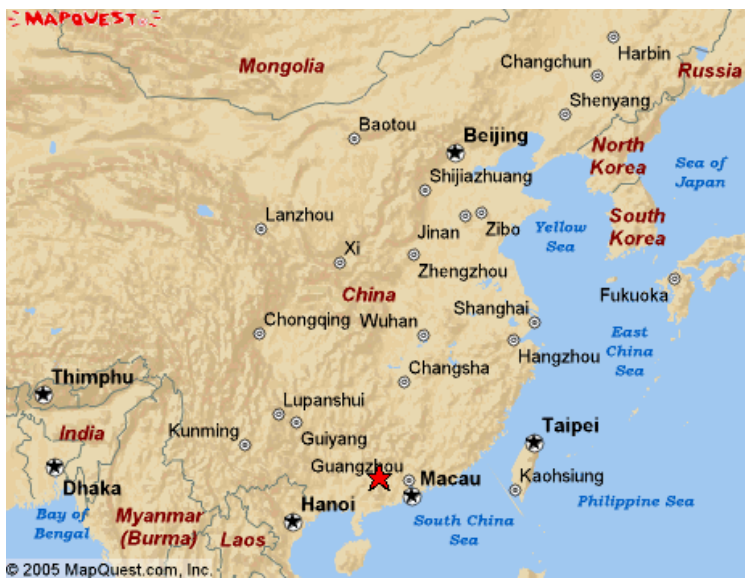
MAPQUEST

Mongolia

Changchun
Harbin
Russia
Shenyang
Baotou
Beijing
North Korea
Sea of Japan
Shijiazhuang
Lanzhou
Jinan
Zibo
Yellow Sea
South Korea
Xi
Zhengzhou
China
Fukuoka
Shanghai
Chongqing
Wuhan
East China Sea
Hangzhou
Changsha
Thimphu
Lupanshui
Taipei
India
Kunming
Guiyang
Guangzhou
Macau
Kaohsiung
Dhaka
Hanoi
Philippine Sea
Bay of Bengal
Myanmar (Burma)
Laos
South China Sea

© 2005 MapQuest.com, Inc.